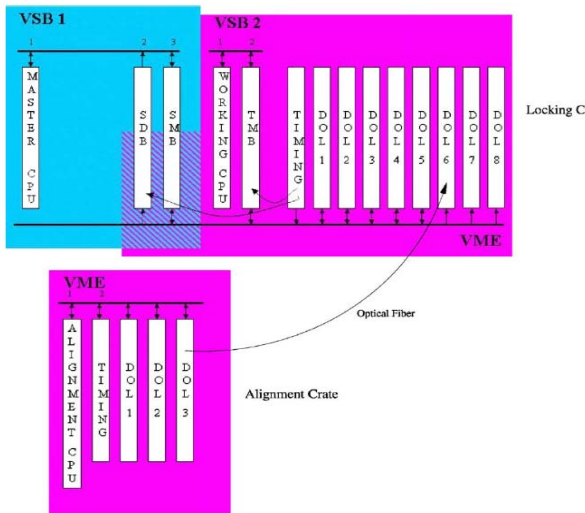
VSB 1

1

MASTER CPU

2

SDB

3

SMB

VSB 2

1

WORKING CPU

2

TMB

TIMING

DOL 1

DOL 2

DOL 3

DOL 4

DOL 5

DOL 6

DOL 7

DOL 8

Locking C

VME

VME

1

ALIGNMENT CPU

2

TIMING

DOL 1

DOL 2

DOL 3

Optical Fiber

Alignment Crate